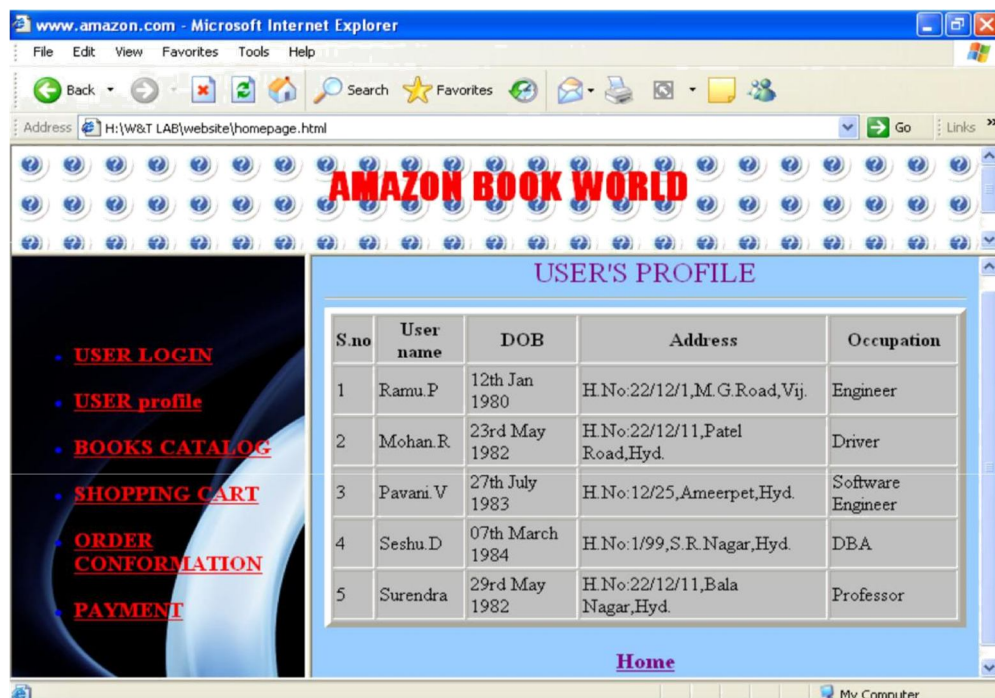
www.amazon.com - Microsoft Internet Explorer

File Edit View Favorites Tools Help

Back Search Favorites

Address H:\W&T LAB\website\homepage.html Go Links

AMAZON BOOK WORLD

- USER LOGIN
- USER profile
- BOOKS CATALOG
- SHOPPING CART
- ORDER CONFORMATION
- PAYMENT

USER'S PROFILE

| S.no | User name | DOB | Address | Occupation |
|---|---|---|---|---|
| 1 | Ramu.P | 12th Jan 1980 | H.No:22/12/1,M.G.Road,Vij. | Engineer |
| 2 | Mohan.R | 23rd May 1982 | H.No:22/12/11,Patel Road,Hyd. | Driver |
| 3 | Pavani.V | 27th July 1983 | H.No:12/25,Ameerpet,Hyd. | Software Engineer |
| 4 | Seshu.D | 07th March 1984 | H.No:1/99,S.R.Nagar,Hyd. | DBA |
| 5 | Surendra | 29rd May 1982 | H.No:22/12/11,Bala Nagar,Hyd. | Professor |

Home

My Computer